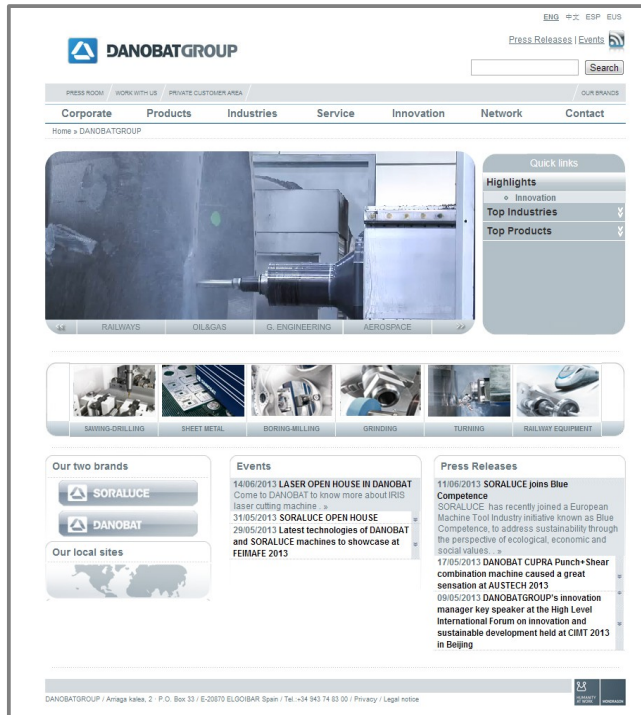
ENG 中文 ESP EUS

DANOBATGROUP

Press Releases | Events

Search

PRESS ROOM WORK WITH US PRIVATE CUSTOMER AREA OUR BRANDS

Corporate Products Industries Service Innovation Network Contact

Home » DANOBATGROUP

RAILWAYS OIL&GAS G. ENGINEERING AEROSPACE

Quick links

Highlights

Innovation

Top Industries

Top Products

SAWING-DRILLING SHEET METAL BORING-MILLING GRINDING TURNING RAILWAY EQUIPMENT

Our two brands

SORALUCE

DANOBAT

Our local sites

Events

14/06/2013 LASER OPEN HOUSE IN DANOBAT
Come to DANOBAT to know more about IRIS laser cutting machine . »

31/05/2013 SORALUCE OPEN HOUSE

29/05/2013 Latest technologies of DANOBAT and SORALUCE machines to showcase at FEIMAFE 2013

Press Releases

11/06/2013 SORALUCE joins Blue Competence
SORALUCE has recently joined a European Machine Tool Industry initiative known as Blue Competence, to address sustainability through the perspective of ecological, economic and social values... »

17/05/2013 DANOBAT CUPRA Punch+Shear combination machine caused a great sensation at AUSTECH 2013

09/05/2013 DANOBATGROUP's innovation manager key speaker at the High Level International Forum on innovation and sustainable development held at CIMT 2013 in Beijing

DANOBATGROUP / Arriaga kalea, 2 · P.O. Box 33 / E-20870 ELGOIBAR Spain / Tel.:+34 943 74 83 00 / Privacy / Legal notice

HUMANITY AT WORK MONDRAGON